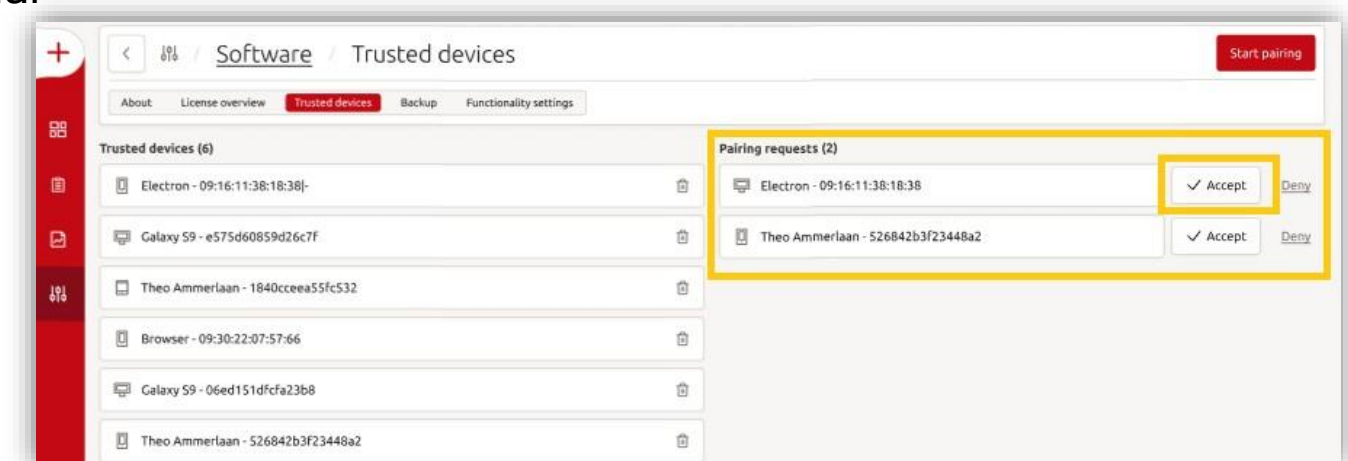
Software / Trusted devices

Start pairing

About License overview Trusted devices Backup Functionality settings

Trusted devices (6)

Electron - 09:16:11:38:18:38|-

Galaxy S9 - e575d60859d26c7f

Theo Ammerlaan - 1840cceea55fc532

Browser - 09:30:22:07:57:66

Galaxy S9 - 06ed151dfcfa23b8

Theo Ammerlaan - 526842b3f23448a2

Pairing requests (2)

Electron - 09:16:11:38:18:38

✓ Accept

Deny

Theo Ammerlaan - 526842b3f23448a2

✓ Accept

Deny